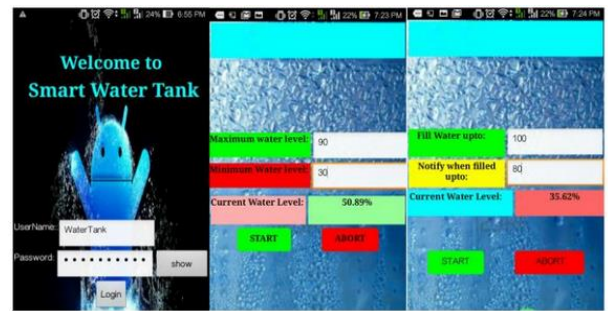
24% 6:55 PM

Welcome to Smart Water Tank

UserName: WaterTank

Password: ••••••••••

show

Login

22% 7:23 PM

Maximum water level: 90

Minimum Water level: 30

Current Water Level: 50.89%

START

ABORT

22% 7:24 PM

Fill Water upto: 100

Notify when filled upto: 80

Current Water Level: 35.62%

START

ABORT